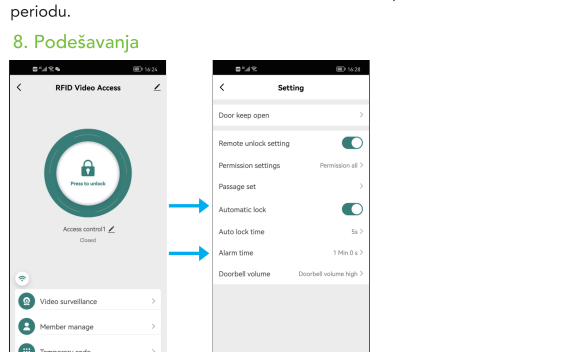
periodu.

8. Podešavanja

16:24

RFID Video Access

Press to unlock

Access control1

Closed

Video surveillance

Member manage

Temporary code

16:28

Setting

Door keep open

Remote unlock setting

Permission settings Permission all

Passage set

Automatic lock

Auto lock time 5s

Alarm time 1 Min 0 s

Doorbell volume Doorbell volume high